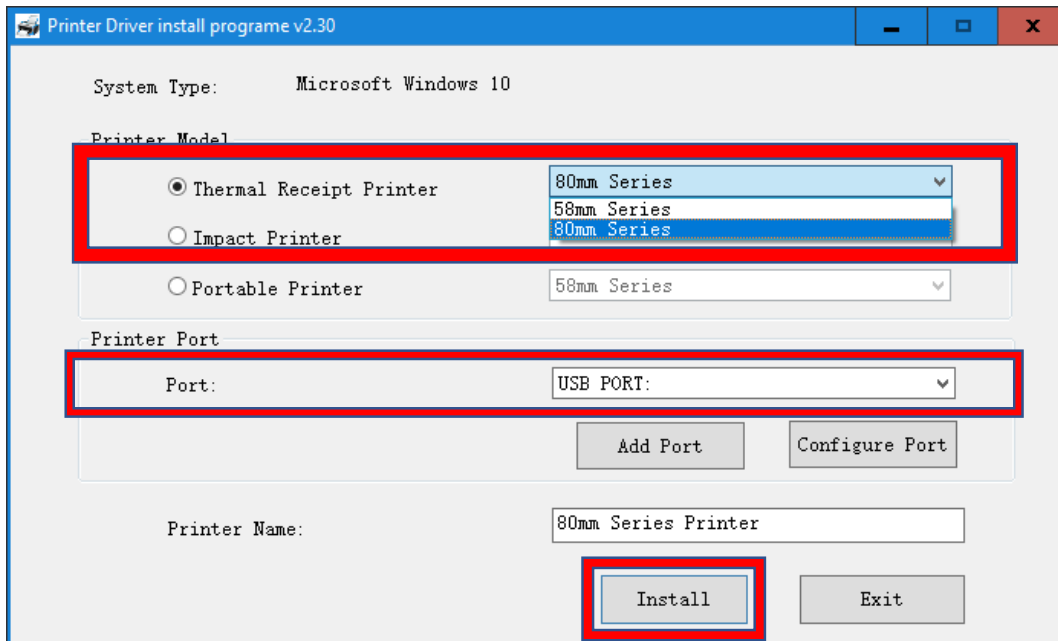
Printer Driver install programe v2.30

System Type: Microsoft Windows 10

Printer Model

Thermal Receipt Printer

80mm Series

58mm Series

80mm Series

Impact Printer

Portable Printer

58mm Series

Printer Port

Port:

USB PORT:

Add Port

Configure Port

Printer Name:

80mm Series Printer

Install

Exit